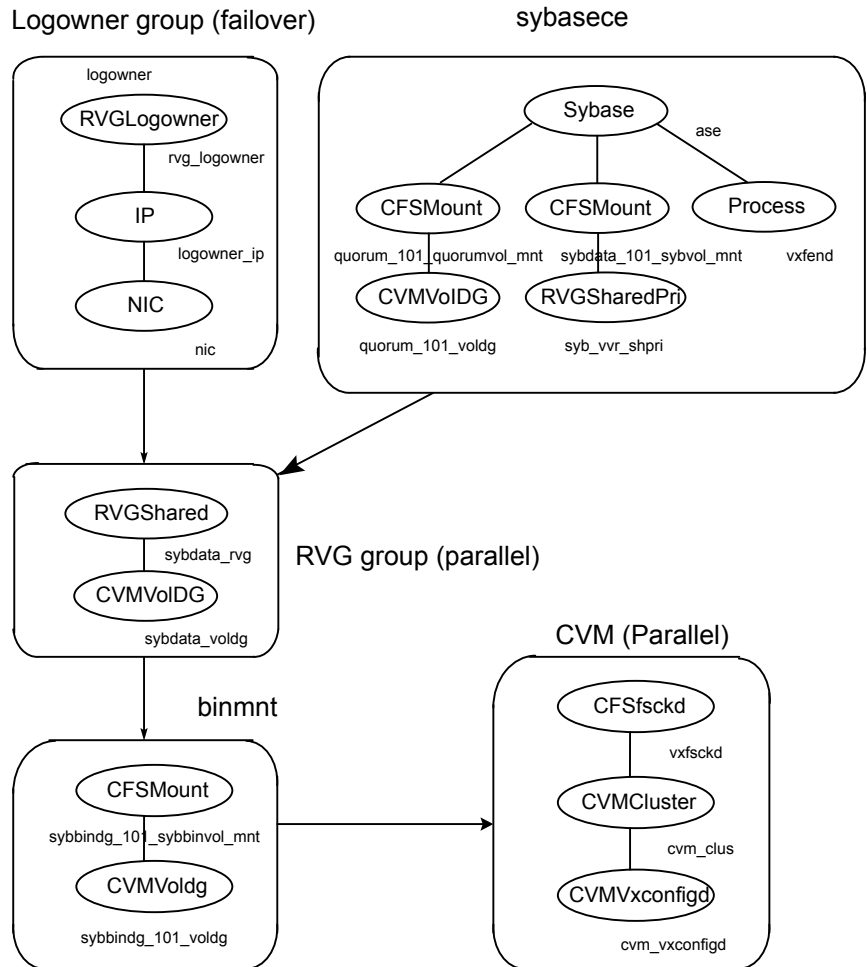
Logowner group (failover)

sybasece

logowner

RVGLogowner

rvg_logowner

IP

logowner_ip

NIC

nic

Sybase

ase

CFSMount

CFSMount

Process

quorum_101_quorumvol_mnt

sybdata_101_sybvol_mnt

vxfend

CVMVolDG

RVGSharedPri

quorum_101_voldg

syb_vvr_shpri

RVGShared

sybdata_rvg

RVG group (parallel)

CVMVolDG

sybdata_voldg

CVM (Parallel)

binmnt

CFSfsckd

vxfsckd

CFSMount

CVMCluster

sybbindg_101_sybbinvol_mnt

cvm_clus

CVMVoldg

CVMVxconfigd

sybbindg_101_voldg

cvm_vxconfigd